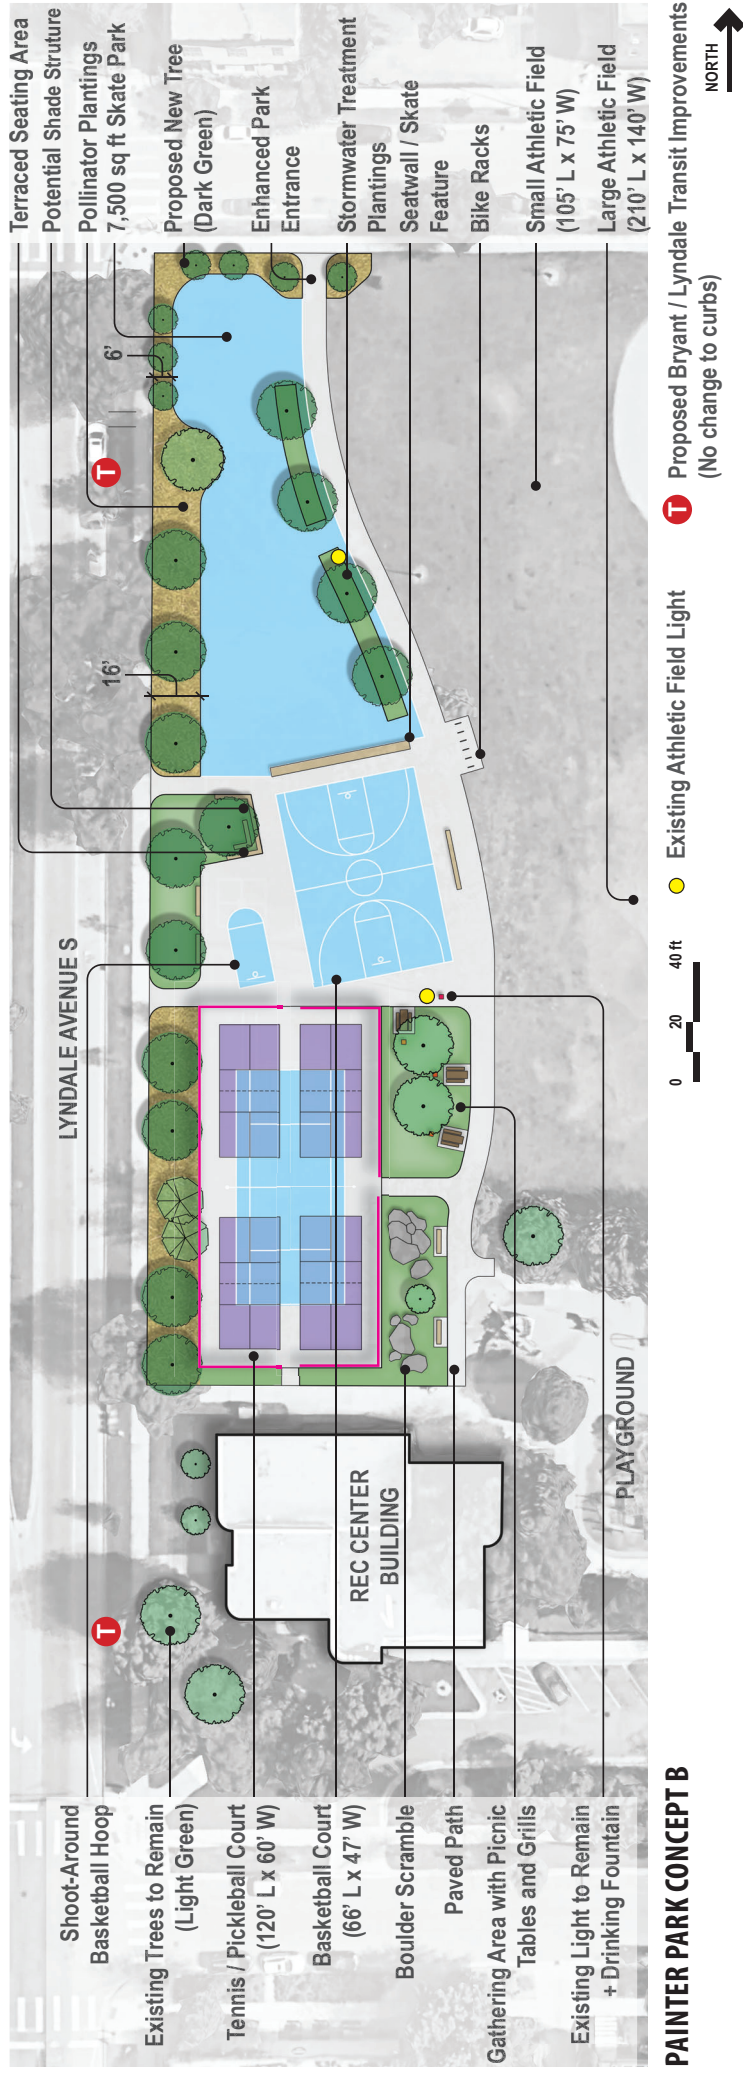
PAINTER PARK CONCEPT B

Shoot-Around Basketball Hoop
Existing Trees to Remain (Light Green)
Tennis / Pickleball Court (120' L x 60' W)
Basketball Court (66' L x 47' W)
Boulder Scramble
Paved Path
Gathering Area with Picnic Tables and Grills
Existing Light to Remain + Drinking Fountain

Terraced Seating Area
Potential Shade Struture
Pollinator Plantings
7,500 sq ft Skate Park
Proposed New Tree (Dark Green)
Enhanced Park Entrance
Stormwater Treatment Plantings
Seatwall / Skate Feature
Bike Racks
Small Athletic Field (105' L x 75' W)
Large Athletic Field (210' L x 140' W)

NORTH

LYNDALE AVENUE S
REC CENTER BUILDING
PLAYGROUND
16'
6'
T
T

0 20 40 ft

Existing Athletic Field Light
T Proposed Bryant / Lyndale Transit Improvements (No change to curbs)